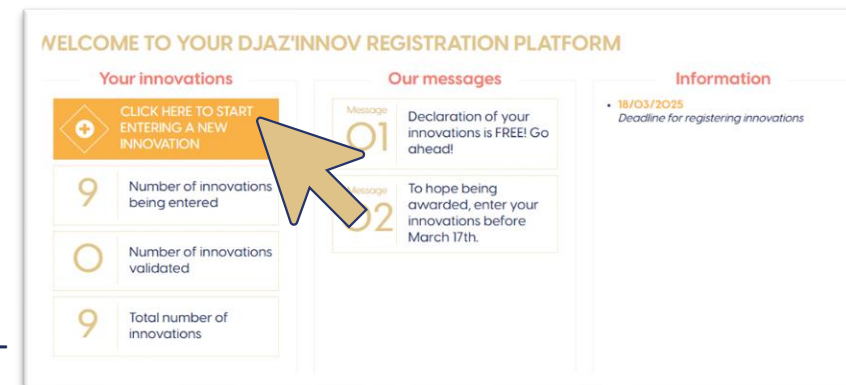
WELCOME TO YOUR DJAZ'INNOV REGISTRATION PLATFORM

Your innovations

CLICK HERE TO START ENTERING A NEW INNOVATION

9 Number of innovations being entered

0 Number of innovations validated

9 Total number of innovations

Our messages

Message 01 Declaration of your innovations is FREE! Go ahead!

Message 02 To hope being awarded, enter your innovations before March 17th.

Information

• 18/03/2025
Deadline for registering innovations